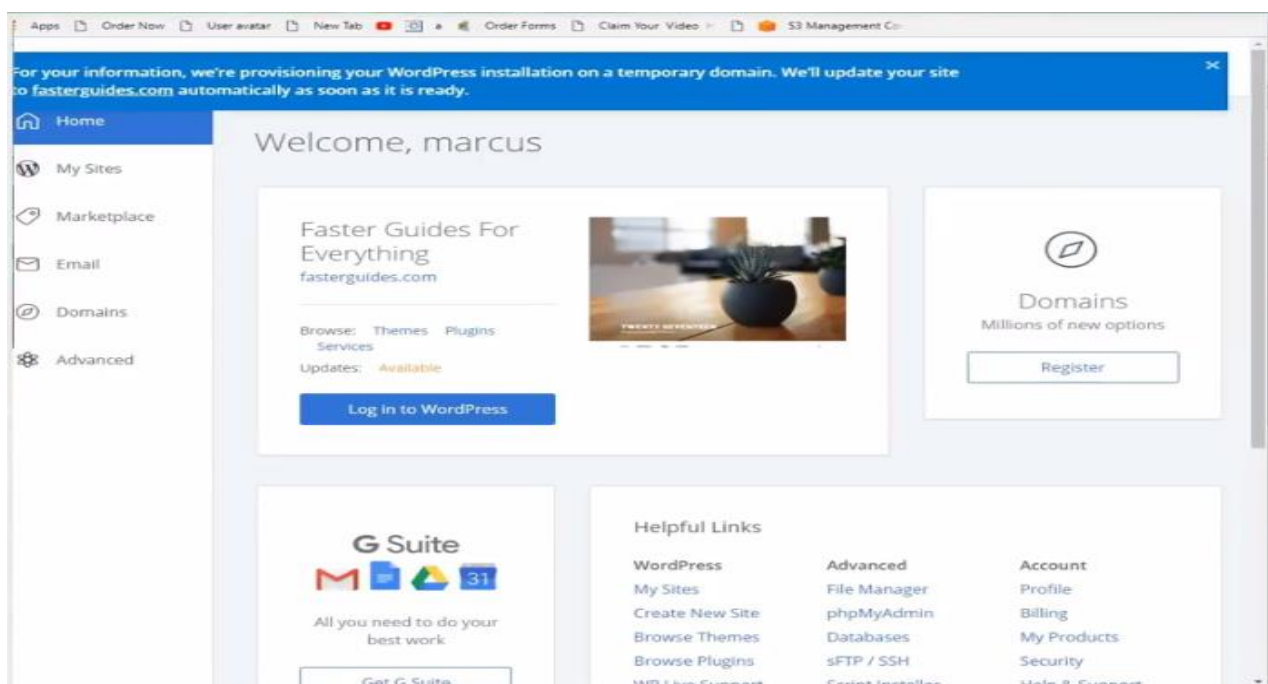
Apps Order Now User avatar New Tab a Order Forms Claim Your Video S3 Management Co

For your information, we're provisioning your WordPress installation on a temporary domain. We'll update your site to fasterguides.com automatically as soon as it is ready.

Home
My Sites
Marketplace
Email
Domains
Advanced

Welcome, marcus

Faster Guides For Everything
fasterguides.com

Browse: Themes Plugins Services
Updates: Available

Log in to WordPress

TWENTY SEVENTEEN

Domains
Millions of new options
Register

G Suite
31
All you need to do your best work
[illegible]

Helpful Links

| WordPress | Advanced | Account |
|---|---|---|
| My Sites | File Manager | Profile |
| Create New Site | phpMyAdmin | Billing |
| Browse Themes | Databases | My Products |
| Browse Plugins | sFTP / SSH | Security |
| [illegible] | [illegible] | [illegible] |